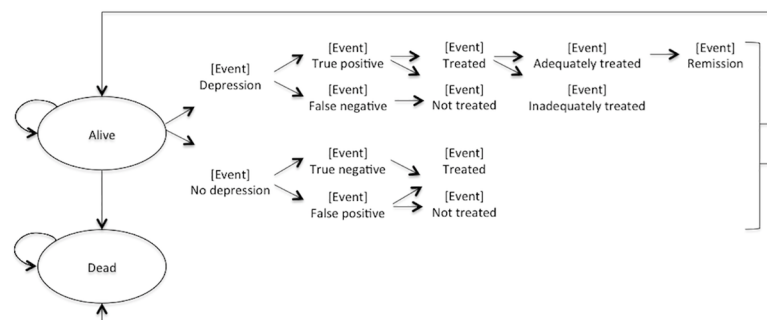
[Event]
Depression

[Event]
True positive

[Event]
Treated

[Event]
Adequately treated

[Event]
Remission

[Event]
False negative

[Event]
Not treated

[Event]
Inadequately treated

Alive

[Event]
No depression

[Event]
True negative

[Event]
Treated

[Event]
False positive

[Event]
Not treated

Dead